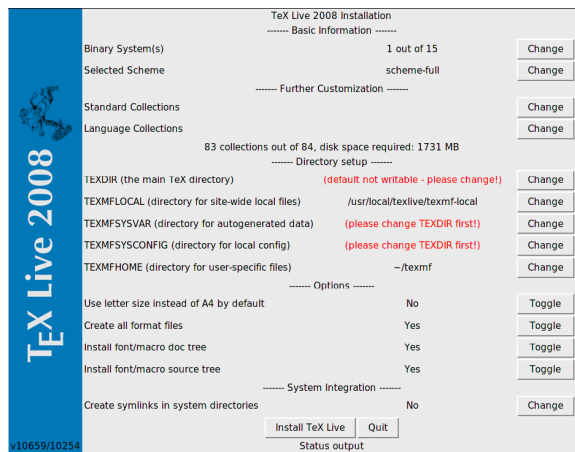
TeX Live 2008

v10659/10254

TeX Live 2008 Installation

------- Basic Information -------

| | | |
|---|---|---|
| Binary System(s) | 1 out of 15 | Change |
| Selected Scheme | scheme-full | Change |

------- Further Customization -------

| | |
|---|---|
| Standard Collections | Change |
| Language Collections | Change |

83 collections out of 84, disk space required: 1731 MB

------- Directory setup -------

| | | |
|---|---|---|
| TEXDIR (the main TeX directory) | (default not writable - please change!) | Change |
| TEXMFLOCAL (directory for site-wide local files) | /usr/local/texlive/texmf-local | Change |
| TEXMFSYSVAR (directory for autogenerated data) | (please change TEXDIR first!) | Change |
| TEXMFSYSCONFIG (directory for local config) | (please change TEXDIR first!) | Change |
| TEXMFHOME (directory for user-specific files) | ~/texmf | Change |

------- Options -------

| | | |
|---|---|---|
| Use letter size instead of A4 by default | No | Toggle |
| Create all format files | Yes | Toggle |
| Install font/macro doc tree | Yes | Toggle |
| Install font/macro source tree | Yes | Toggle |

------- System Integration -------

| | | |
|---|---|---|
| Create symlinks in system directories | No | Change |

Install TeX Live Quit

Status output